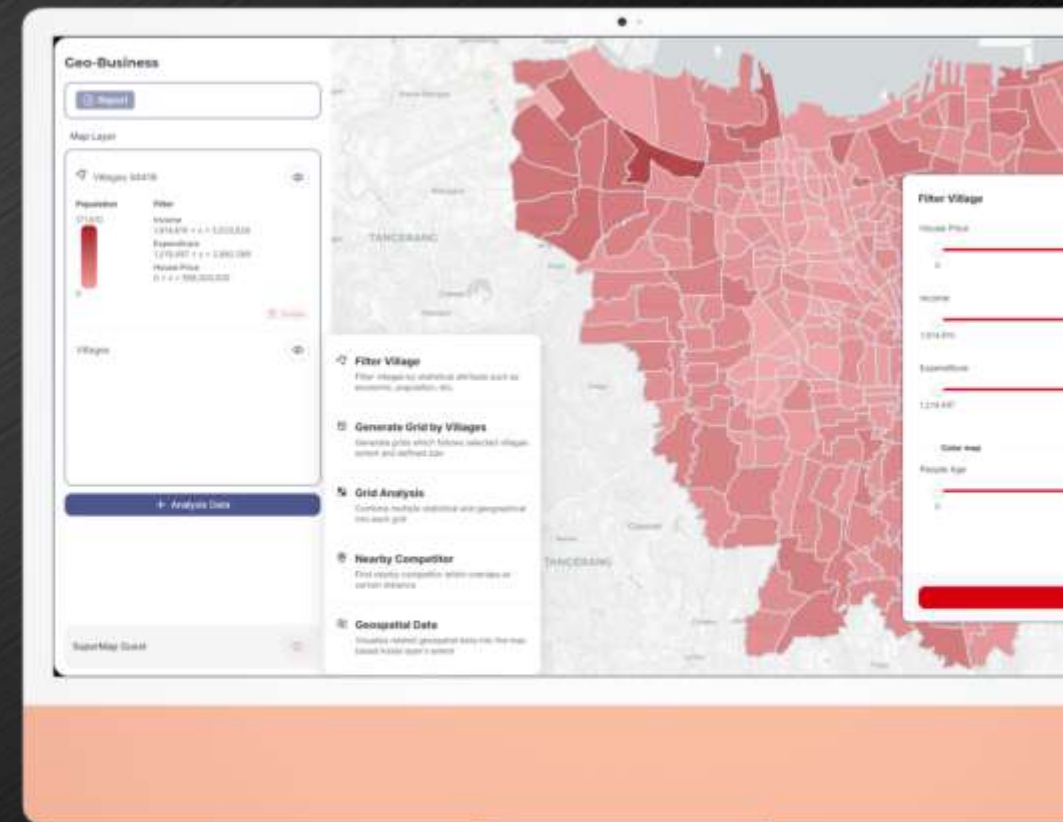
Geo-Business

Report

Map Layer

Villages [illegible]

Population

Filter

Income

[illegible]

Expenditure

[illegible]

House Price

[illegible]

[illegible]

Villages

+ Analysis Data

SuperMap Guest

Filter Village

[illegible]

Generate Grid by Villages

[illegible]

Grid Analysis

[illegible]

Nearby Competitor

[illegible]

Geospatial Data

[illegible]

TANGERANG

TANGERANG

Filter Village

House Price

Income

Expenditure

Color map

People Age